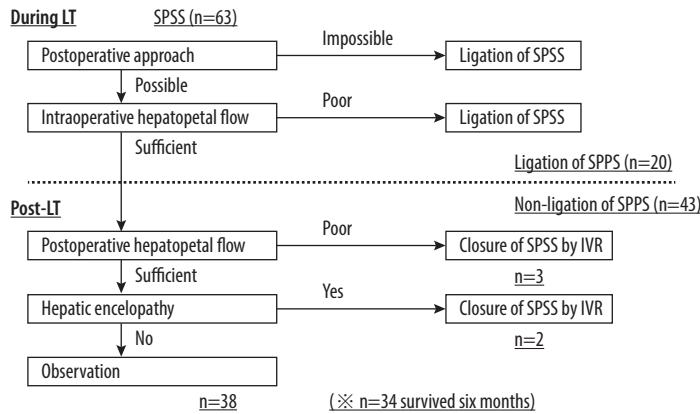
During LT

SPSS (n=63)

Postoperative approach

Impossible

Ligation of SPSS

Possible

Intraoperative hepatopetal flow

Poor

Ligation of SPSS

Sufficient

Ligation of SPPS (n=20)

Post-LT

Non-ligation of SPPS (n=43)

Postoperative hepatopetal flow

Poor

Closure of SPSS by IVR

n=3

Sufficient

Hepatic encelopathy

Yes

Closure of SPSS by IVR

No

n=2

Observation

n=38

( ※ n=34 survived six months)